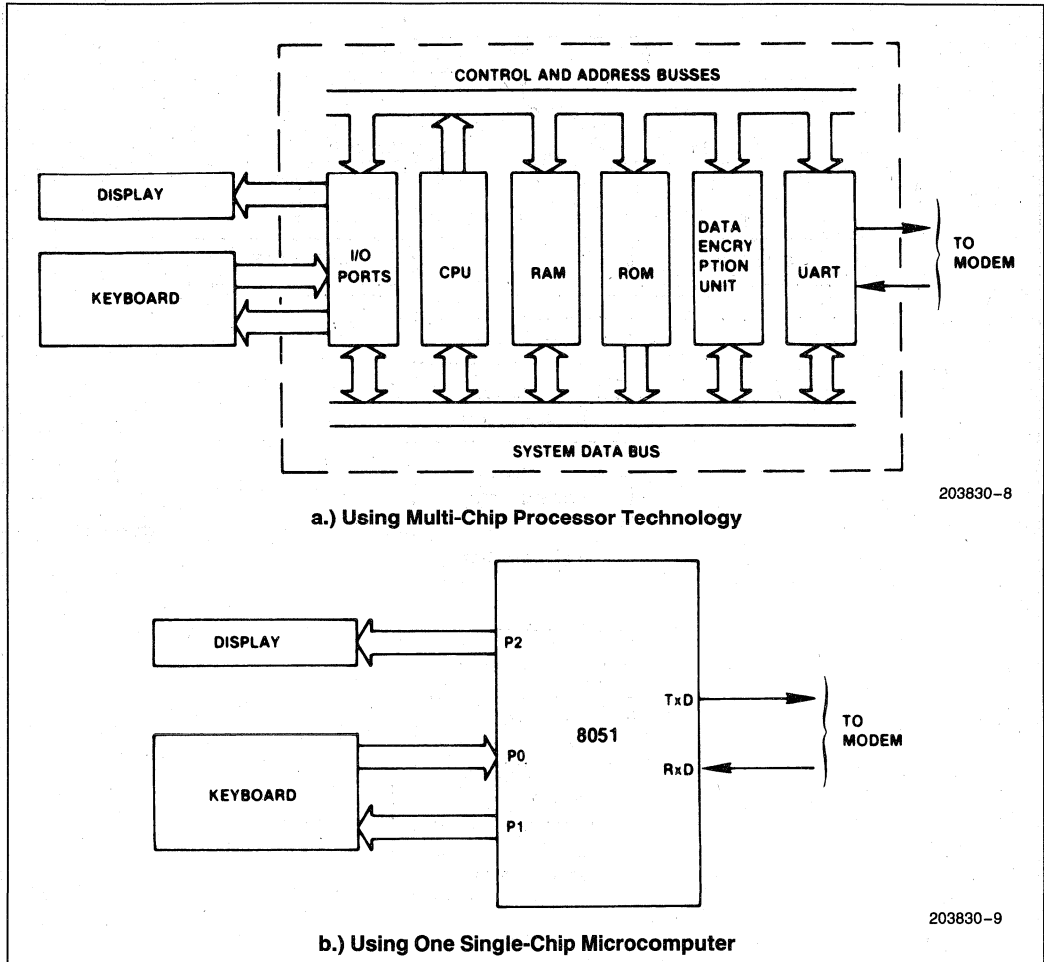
CONTROL AND ADDRESS BUSSES

DISPLAY

KEYBOARD

I/O PORTS

CPU

RAM

ROM

DATA ENCRY PTION UNIT

UART

TO MODEM

SYSTEM DATA BUS

203830–8

a.) Using Multi-Chip Processor Technology

DISPLAY

P2

KEYBOARD

P0

P1

8051

TxD

RxD

TO MODEM

203830–9

b.) Using One Single-Chip Microcomputer